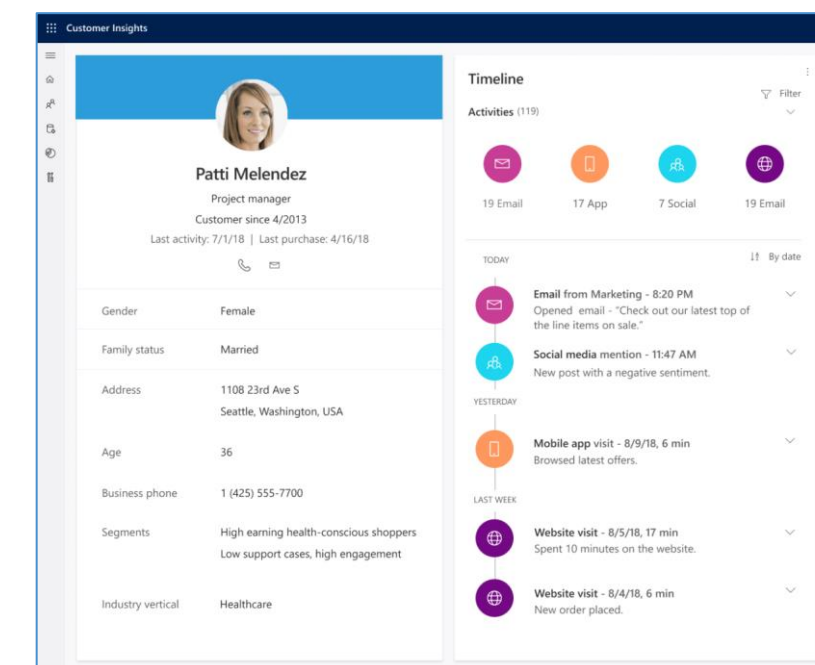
Customer Insights

Patti Melendez
Project manager
Customer since 4/2013
Last activity: 7/1/18 | Last purchase: 4/16/18

| Gender | Female |
|---|---|
| Family status | Married |
| Address | 1108 23rd Ave S Seattle, Washington, USA |
| Age | 36 |
| Business phone | 1 (425) 555-7700 |
| Segments | High earning health-conscious shoppers Low support cases, high engagement |
| Industry vertical | Healthcare |

Timeline
Filter
Activities (119)

19 Email
17 App
7 Social
19 Email

TODAY
By date

Email from Marketing - 8:20 PM
Opened email - "Check out our latest top of the line items on sale."

Social media mention - 11:47 AM
New post with a negative sentiment.

YESTERDAY

Mobile app visit - 8/9/18, 6 min
Browsed latest offers.

LAST WEEK

Website visit - 8/5/18, 17 min
Spent 10 minutes on the website.

Website visit - 8/4/18, 6 min
New order placed.